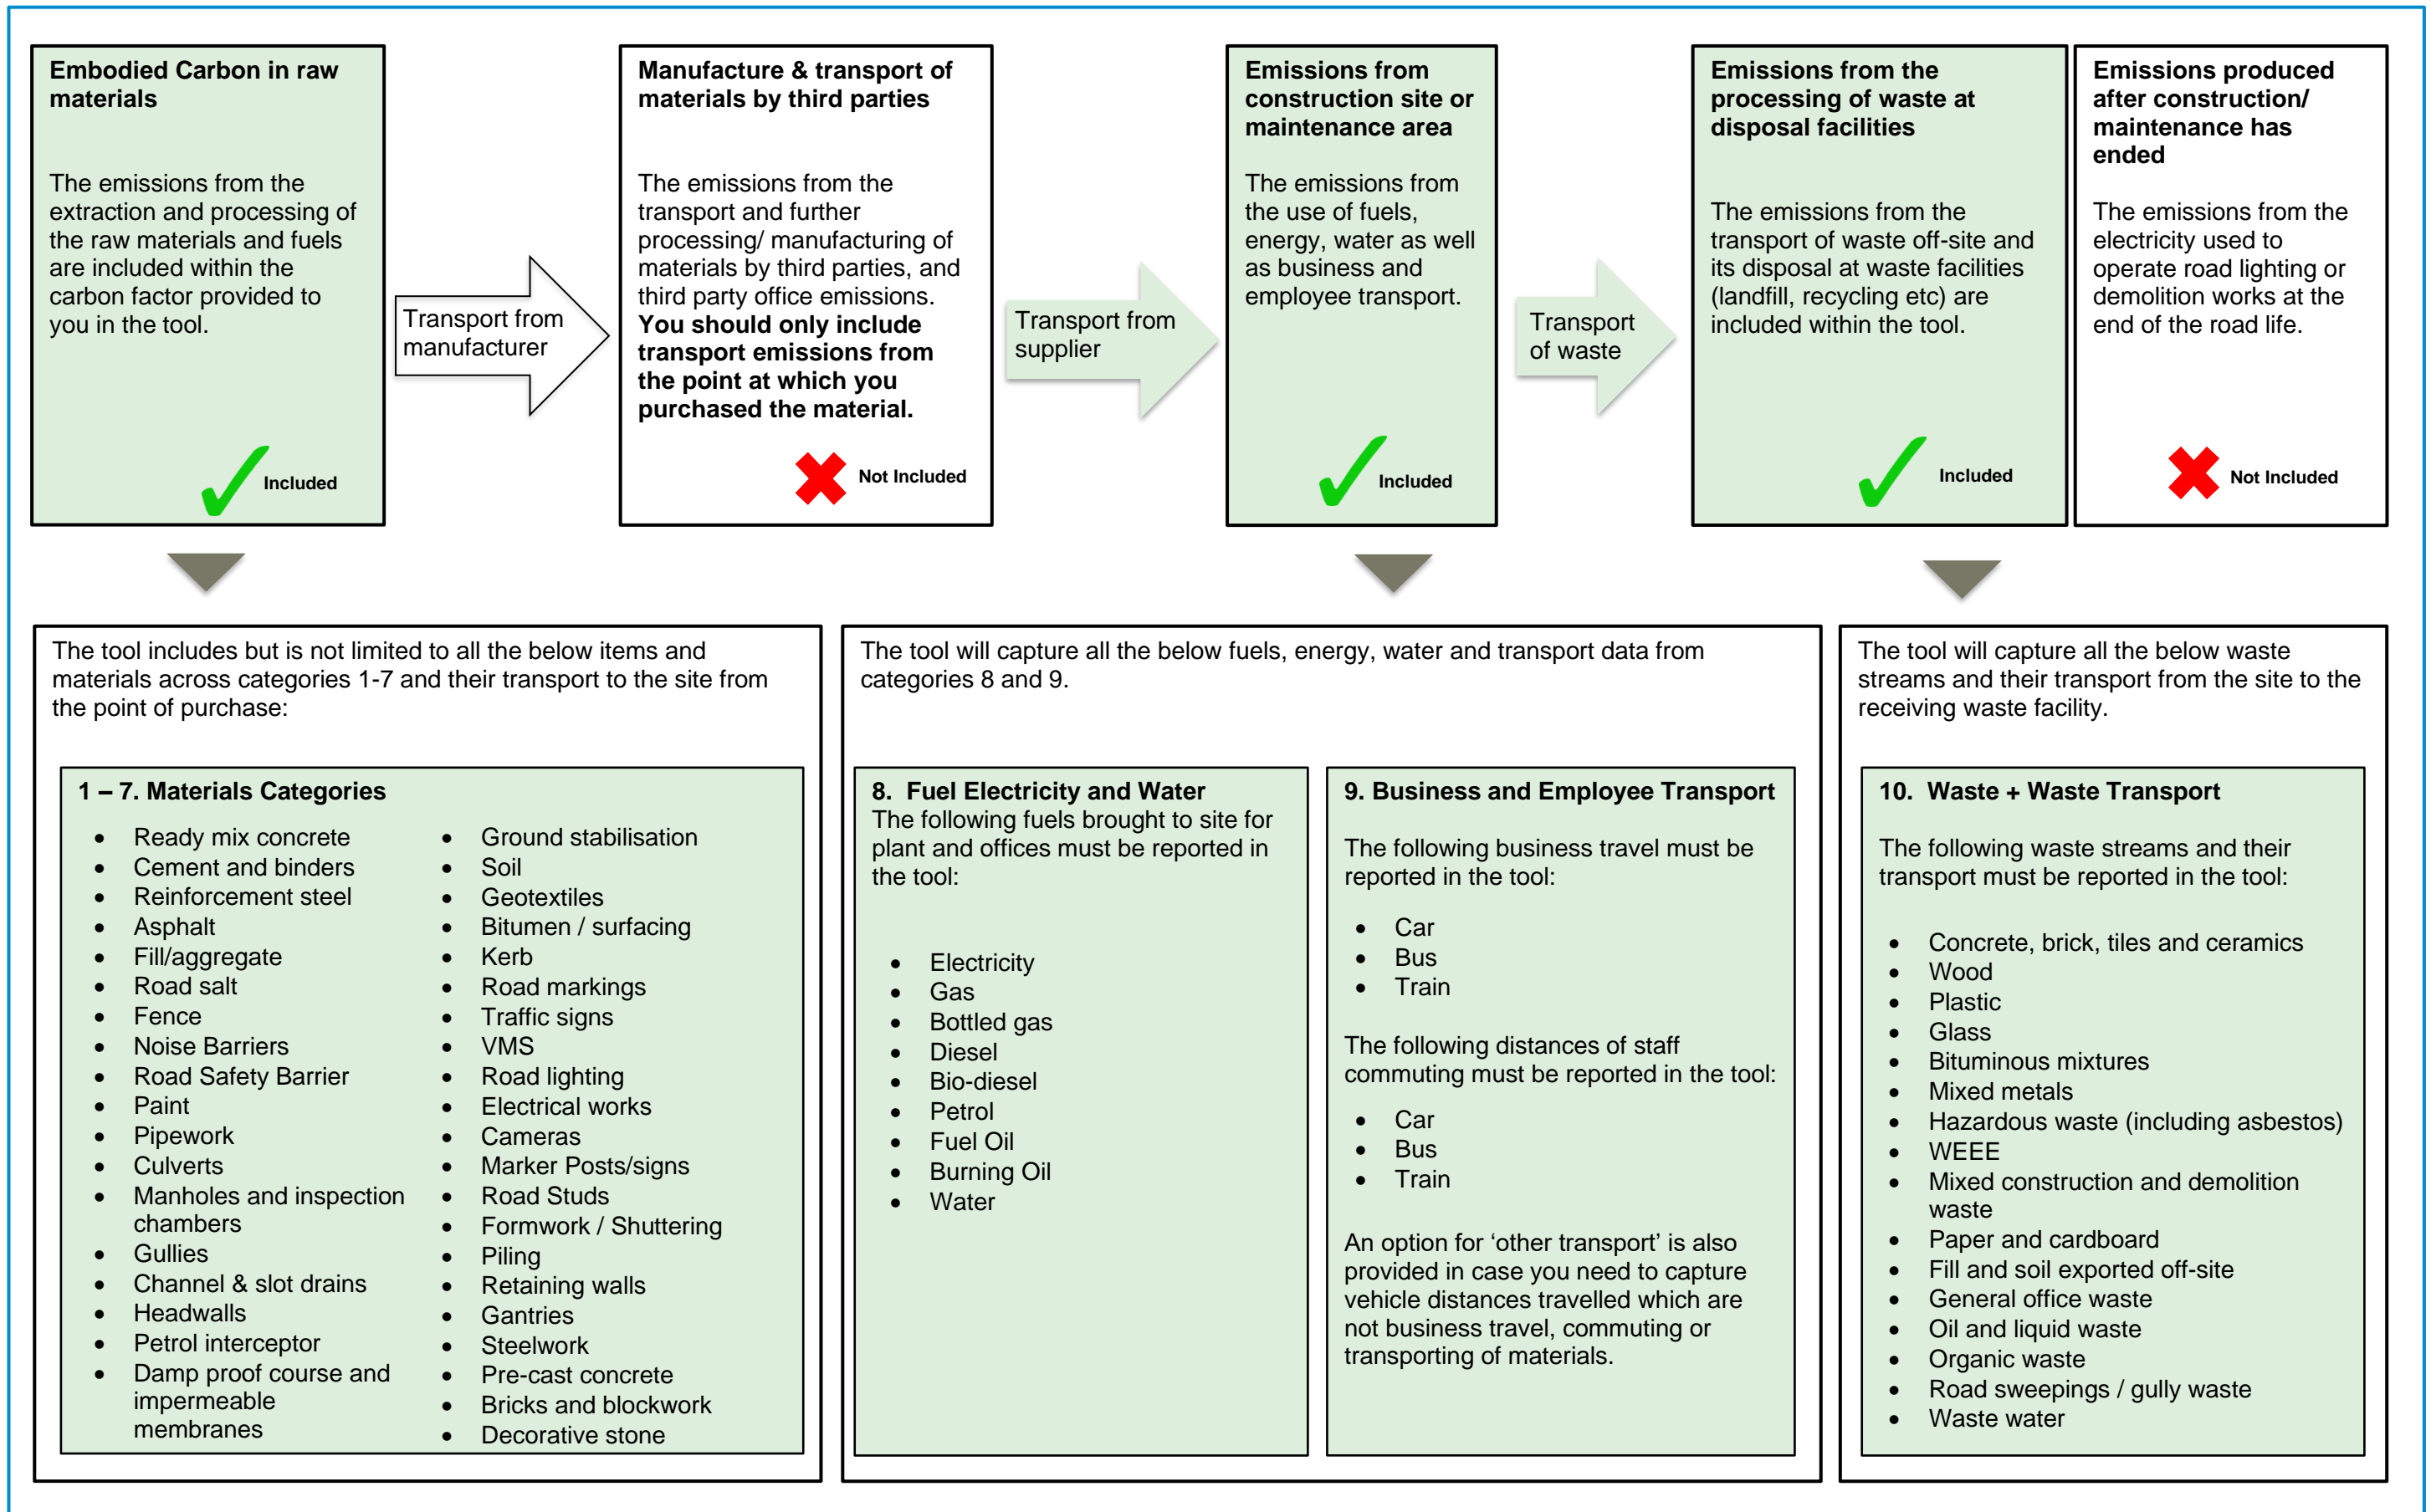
**Embodied Carbon in raw materials**

The emissions from the extraction and processing of the raw materials and fuels are included within the carbon factor provided to you in the tool.

Included

Transport from manufacturer

**Manufacture & transport of materials by third parties**

The emissions from the transport and further processing/ manufacturing of materials by third parties, and third party office emissions. **You should only include transport emissions from the point at which you purchased the material.**

Not Included

Transport from supplier

**Emissions from construction site or maintenance area**

The emissions from the use of fuels, energy, water as well as business and employee transport.

Included

Transport of waste

**Emissions from the processing of waste at disposal facilities**

The emissions from the transport of waste off-site and its disposal at waste facilities (landfill, recycling etc) are included within the tool.

Included

**Emissions produced after construction/ maintenance has ended**

The emissions from the electricity used to operate road lighting or demolition works at the end of the road life.

Not Included

The tool includes but is not limited to all the below items and materials across categories 1-7 and their transport to the site from the point of purchase:

**1 – 7. Materials Categories**

- Ready mix concrete
- Cement and binders
- Reinforcement steel
- Asphalt
- Fill/aggregate
- Road salt
- Fence
- Noise Barriers
- Road Safety Barrier
- Paint
- Pipework
- Culverts
- Manholes and inspection chambers
- Gullies
- Channel & slot drains
- Headwalls
- Petrol interceptor
- Damp proof course and impermeable membranes

- Ground stabilisation
- Soil
- Geotextiles
- Bitumen / surfacing
- Kerb
- Road markings
- Traffic signs
- VMS
- Road lighting
- Electrical works
- Cameras
- Marker Posts/signs
- Road Studs
- Formwork / Shuttering
- Piling
- Retaining walls
- Gantries
- Steelwork
- Pre-cast concrete
- Bricks and blockwork
- Decorative stone

The tool will capture all the below fuels, energy, water and transport data from categories 8 and 9.

**8. Fuel Electricity and Water**
The following fuels brought to site for plant and offices must be reported in the tool:

- Electricity
- Gas
- Bottled gas
- Diesel
- Bio-diesel
- Petrol
- Fuel Oil
- Burning Oil
- Water

**9. Business and Employee Transport**

The following business travel must be reported in the tool:

- Car
- Bus
- Train

The following distances of staff commuting must be reported in the tool:

- Car
- Bus
- Train

An option for ‘other transport’ is also provided in case you need to capture vehicle distances travelled which are not business travel, commuting or transporting of materials.

The tool will capture all the below waste streams and their transport from the site to the receiving waste facility.

**10. Waste + Waste Transport**

The following waste streams and their transport must be reported in the tool:

- Concrete, brick, tiles and ceramics
- Wood
- Plastic
- Glass
- Bituminous mixtures
- Mixed metals
- Hazardous waste (including asbestos)
- WEEE
- Mixed construction and demolition waste
- Paper and cardboard
- Fill and soil exported off-site
- General office waste
- Oil and liquid waste
- Organic waste
- Road sweepings / gully waste
- Waste water